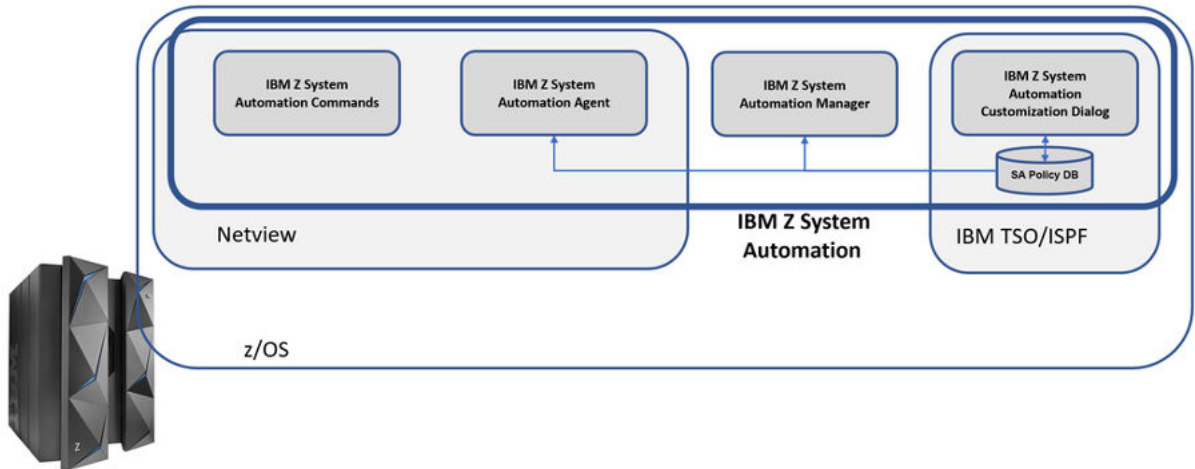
IBM Z System Automation Commands

IBM Z System Automation Agent

IBM Z System Automation Manager

IBM Z System Automation Customization Dialog

SA Policy DB

Netview

IBM Z System Automation

IBM TSO/ISPF

z/OS

Z